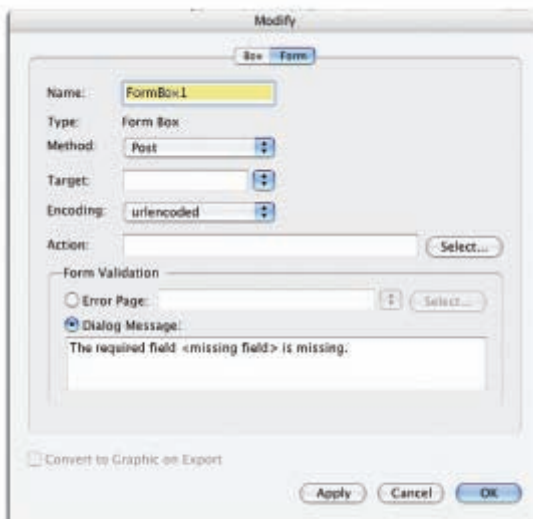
Modify

Box Form

Name: FormBox1

Type: Form Box

Method: Post

Target:

Encoding: urlencoded

Action: Select...

Form Validation

Error Page: Select...

Dialog Message:

The required field <missing field> is missing.

Convert to Graphic on Export

Apply Cancel OK